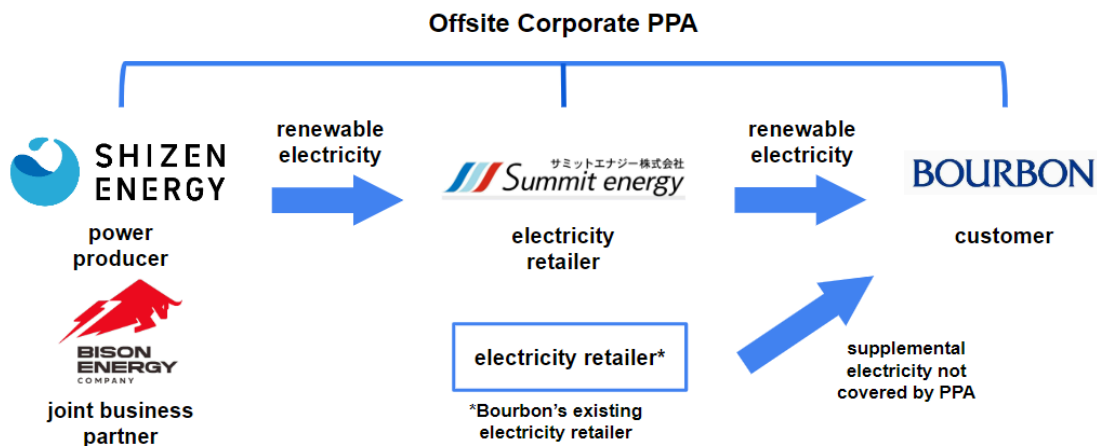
Offsite Corporate PPA

SHIZEN ENERGY

power producer

BISON ENERGY COMPANY

joint business partner

renewable electricity

サミットエナジー株式会社
Summit energy

electricity retailer

renewable electricity

BOURBON

customer

electricity retailer*

*Bourbon's existing electricity retailer

supplemental electricity not covered by PPA